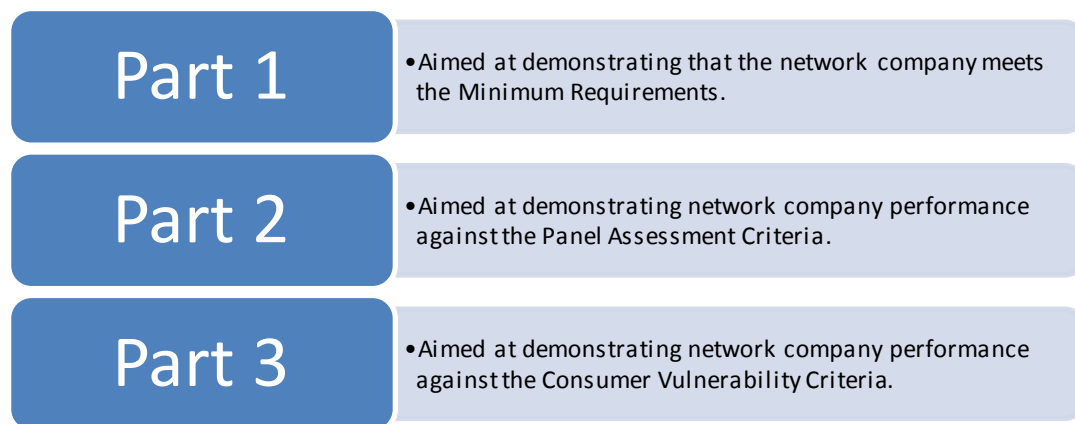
Part 1

• Aimed at demonstrating that the network company meets the Minimum Requirements.

Part 2

• Aimed at demonstrating network company performance against the Panel Assessment Criteria.

Part 3

• Aimed at demonstrating network company performance against the Consumer Vulnerability Criteria.